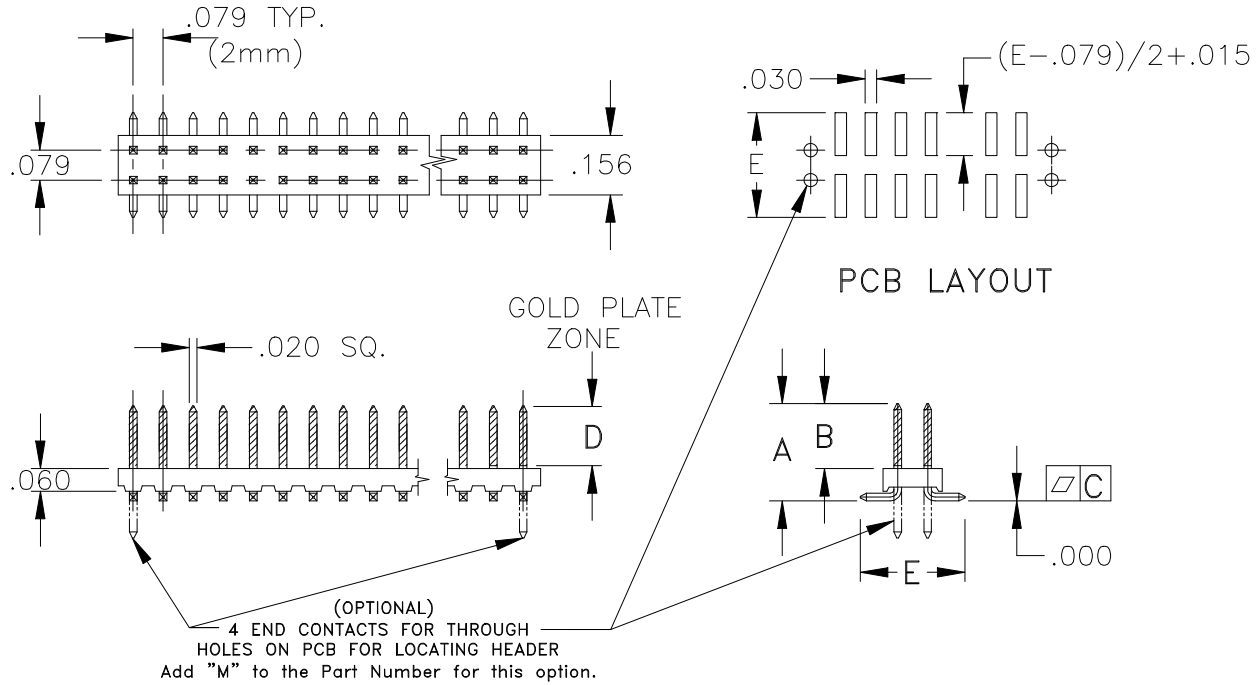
.079 TYP.
(2mm)

.079

.156

.030

(E-.079)/2+.015

E

PCB LAYOUT

GOLD PLATE ZONE

.020 SQ.

D

.060

A

B

▱ C

.000

E

(OPTIONAL)
4 END CONTACTS FOR THROUGH HOLES ON PCB FOR LOCATING HEADER
Add "M" to the Part Number for this option.